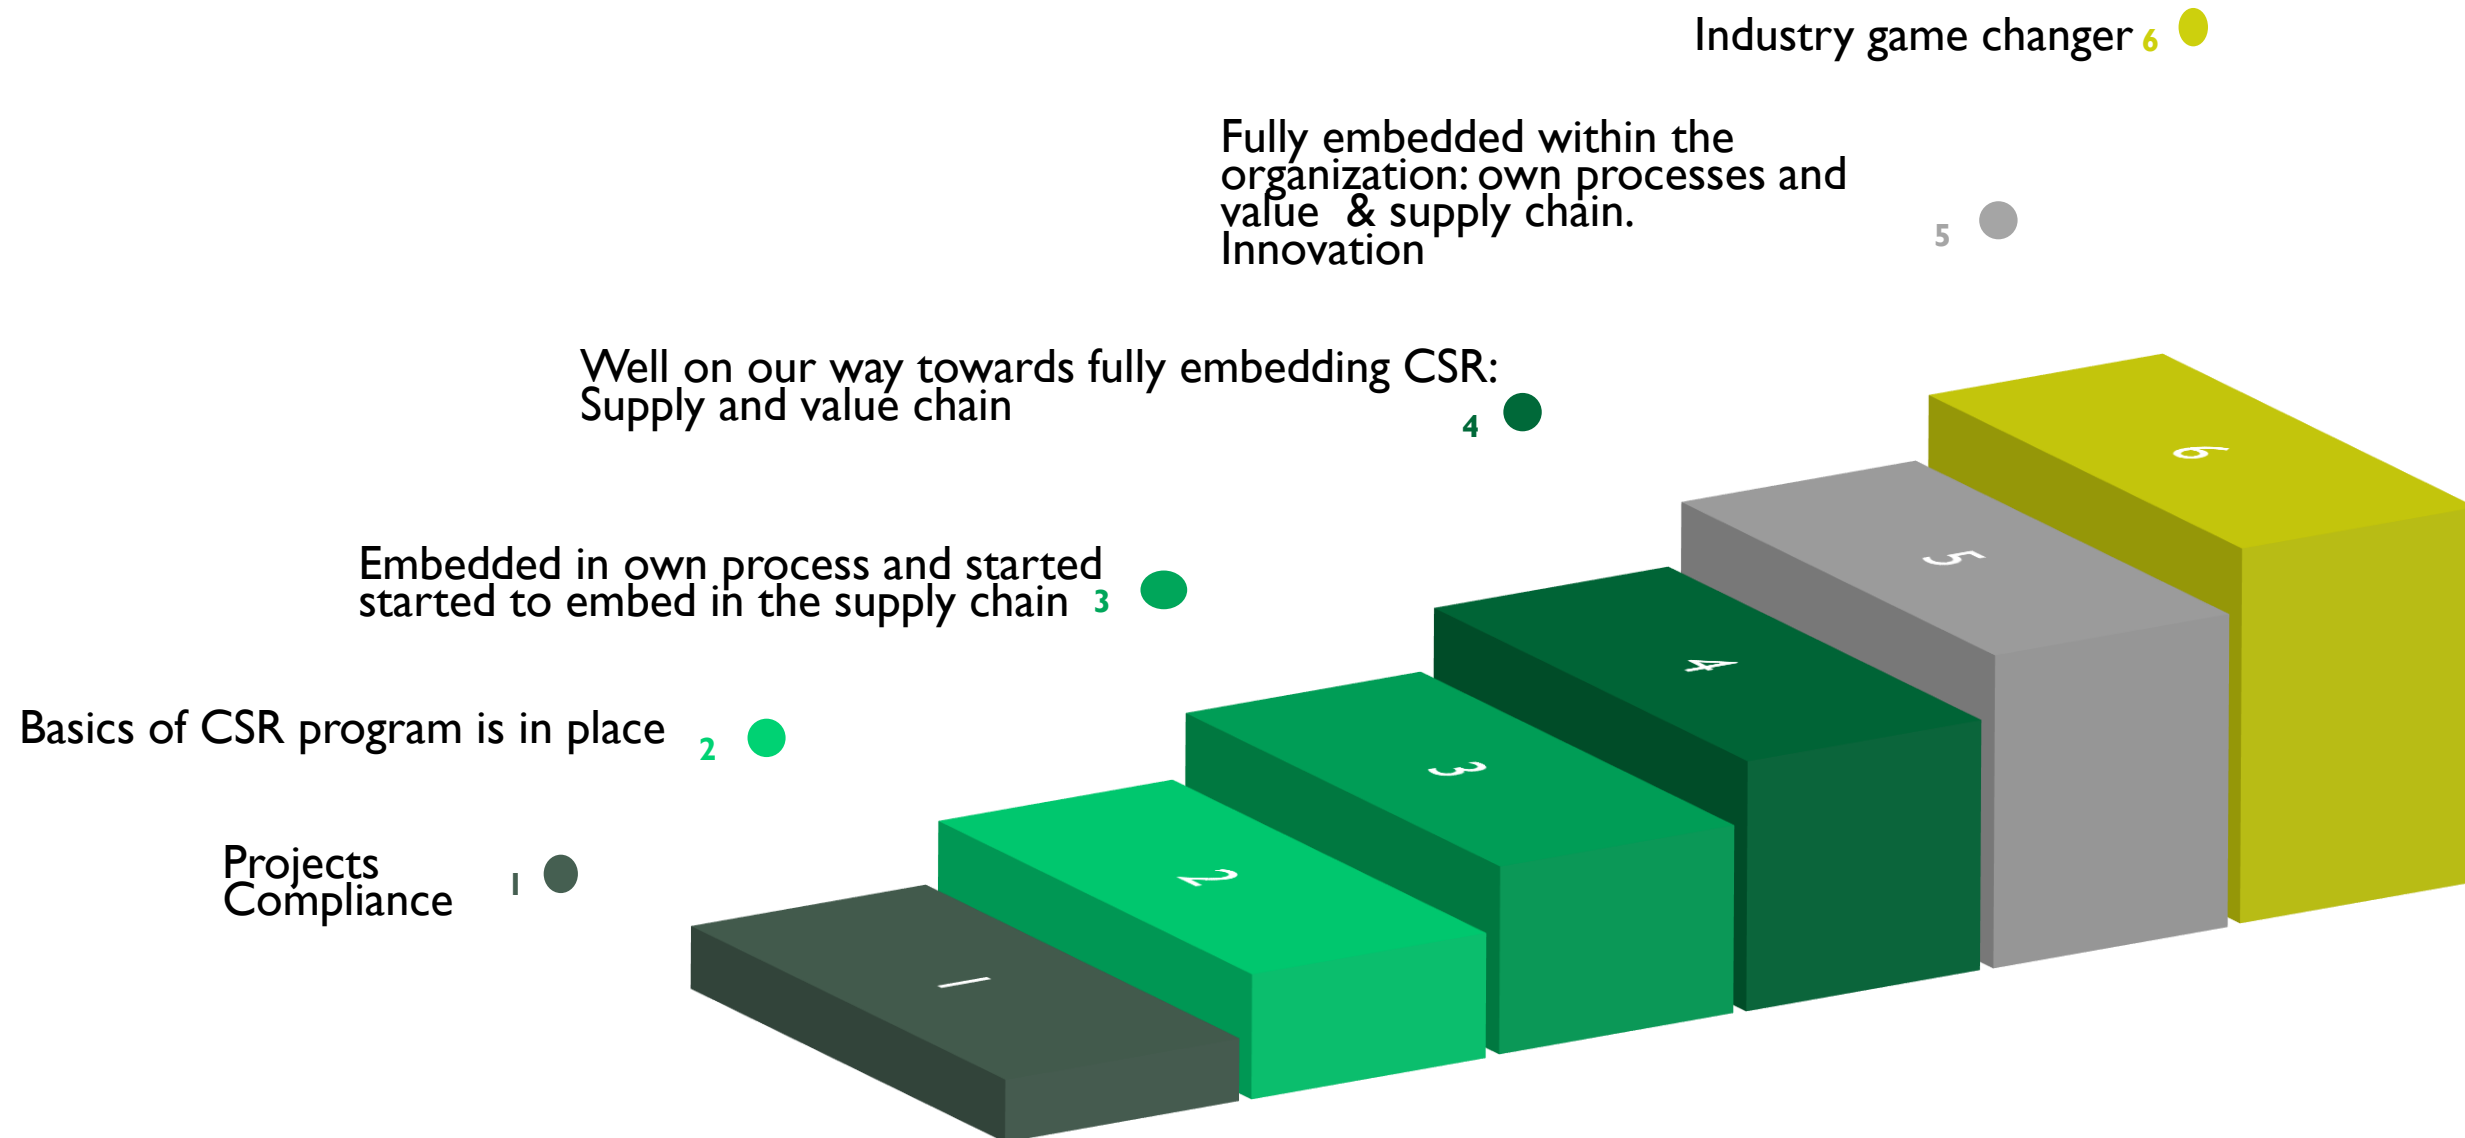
Industry game changer 6

Fully embedded within the organization: own processes and value & supply chain. Innovation

5

Well on our way towards fully embedding CSR: Supply and value chain

4

Embedded in own process and started started to embed in the supply chain 3

Basics of CSR program is in place

2

Projects Compliance

1

6

5

4

3

2

1